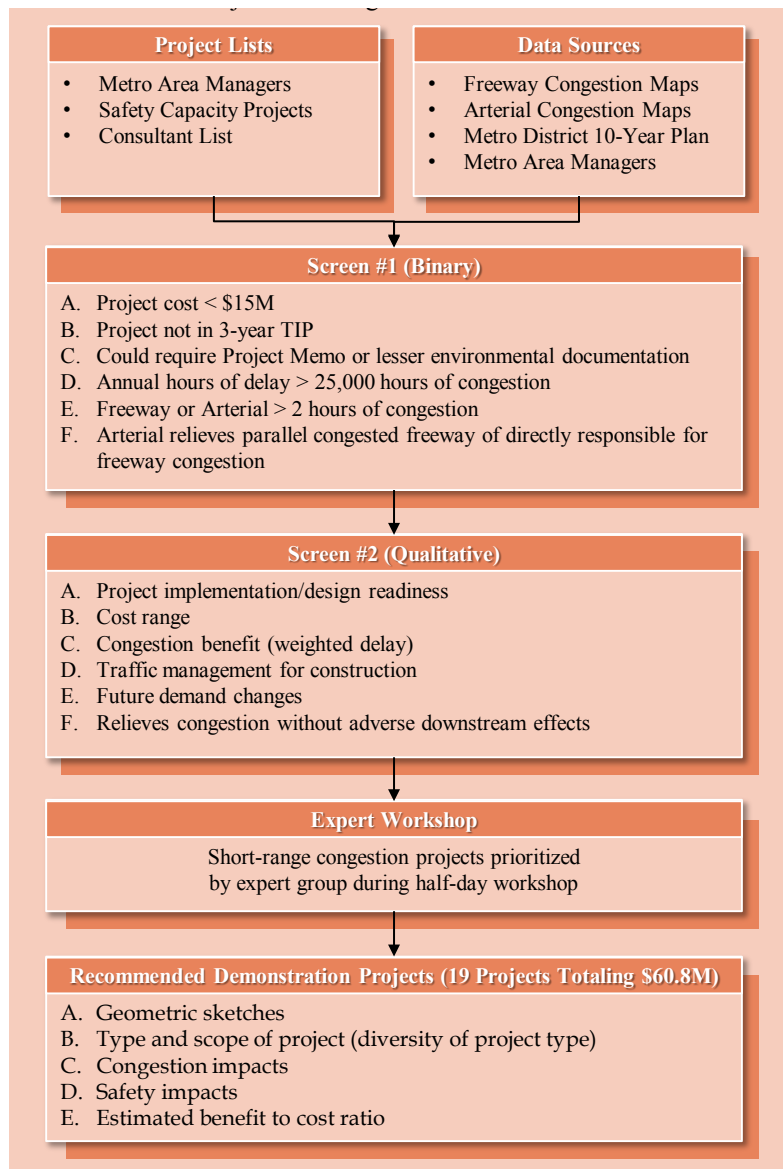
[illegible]

Project Lists

- Metro Area Managers
- Safety Capacity Projects
- Consultant List

Data Sources

- Freeway Congestion Maps
- Arterial Congestion Maps
- Metro District 10-Year Plan
- Metro Area Managers

Screen #1 (Binary)

A. Project cost < \$15M
B. Project not in 3-year TIP
C. Could require Project Memo or lesser environmental documentation
D. Annual hours of delay > 25,000 hours of congestion
E. Freeway or Arterial > 2 hours of congestion
F. Arterial relieves parallel congested freeway of directly responsible for freeway congestion

Screen #2 (Qualitative)

A. Project implementation/design readiness
B. Cost range
C. Congestion benefit (weighted delay)
D. Traffic management for construction
E. Future demand changes
F. Relieves congestion without adverse downstream effects

Expert Workshop

Short-range congestion projects prioritized by expert group during half-day workshop

Recommended Demonstration Projects (19 Projects Totaling \$60.8M)

A. Geometric sketches
B. Type and scope of project (diversity of project type)
C. Congestion impacts
D. Safety impacts
E. Estimated benefit to cost ratio